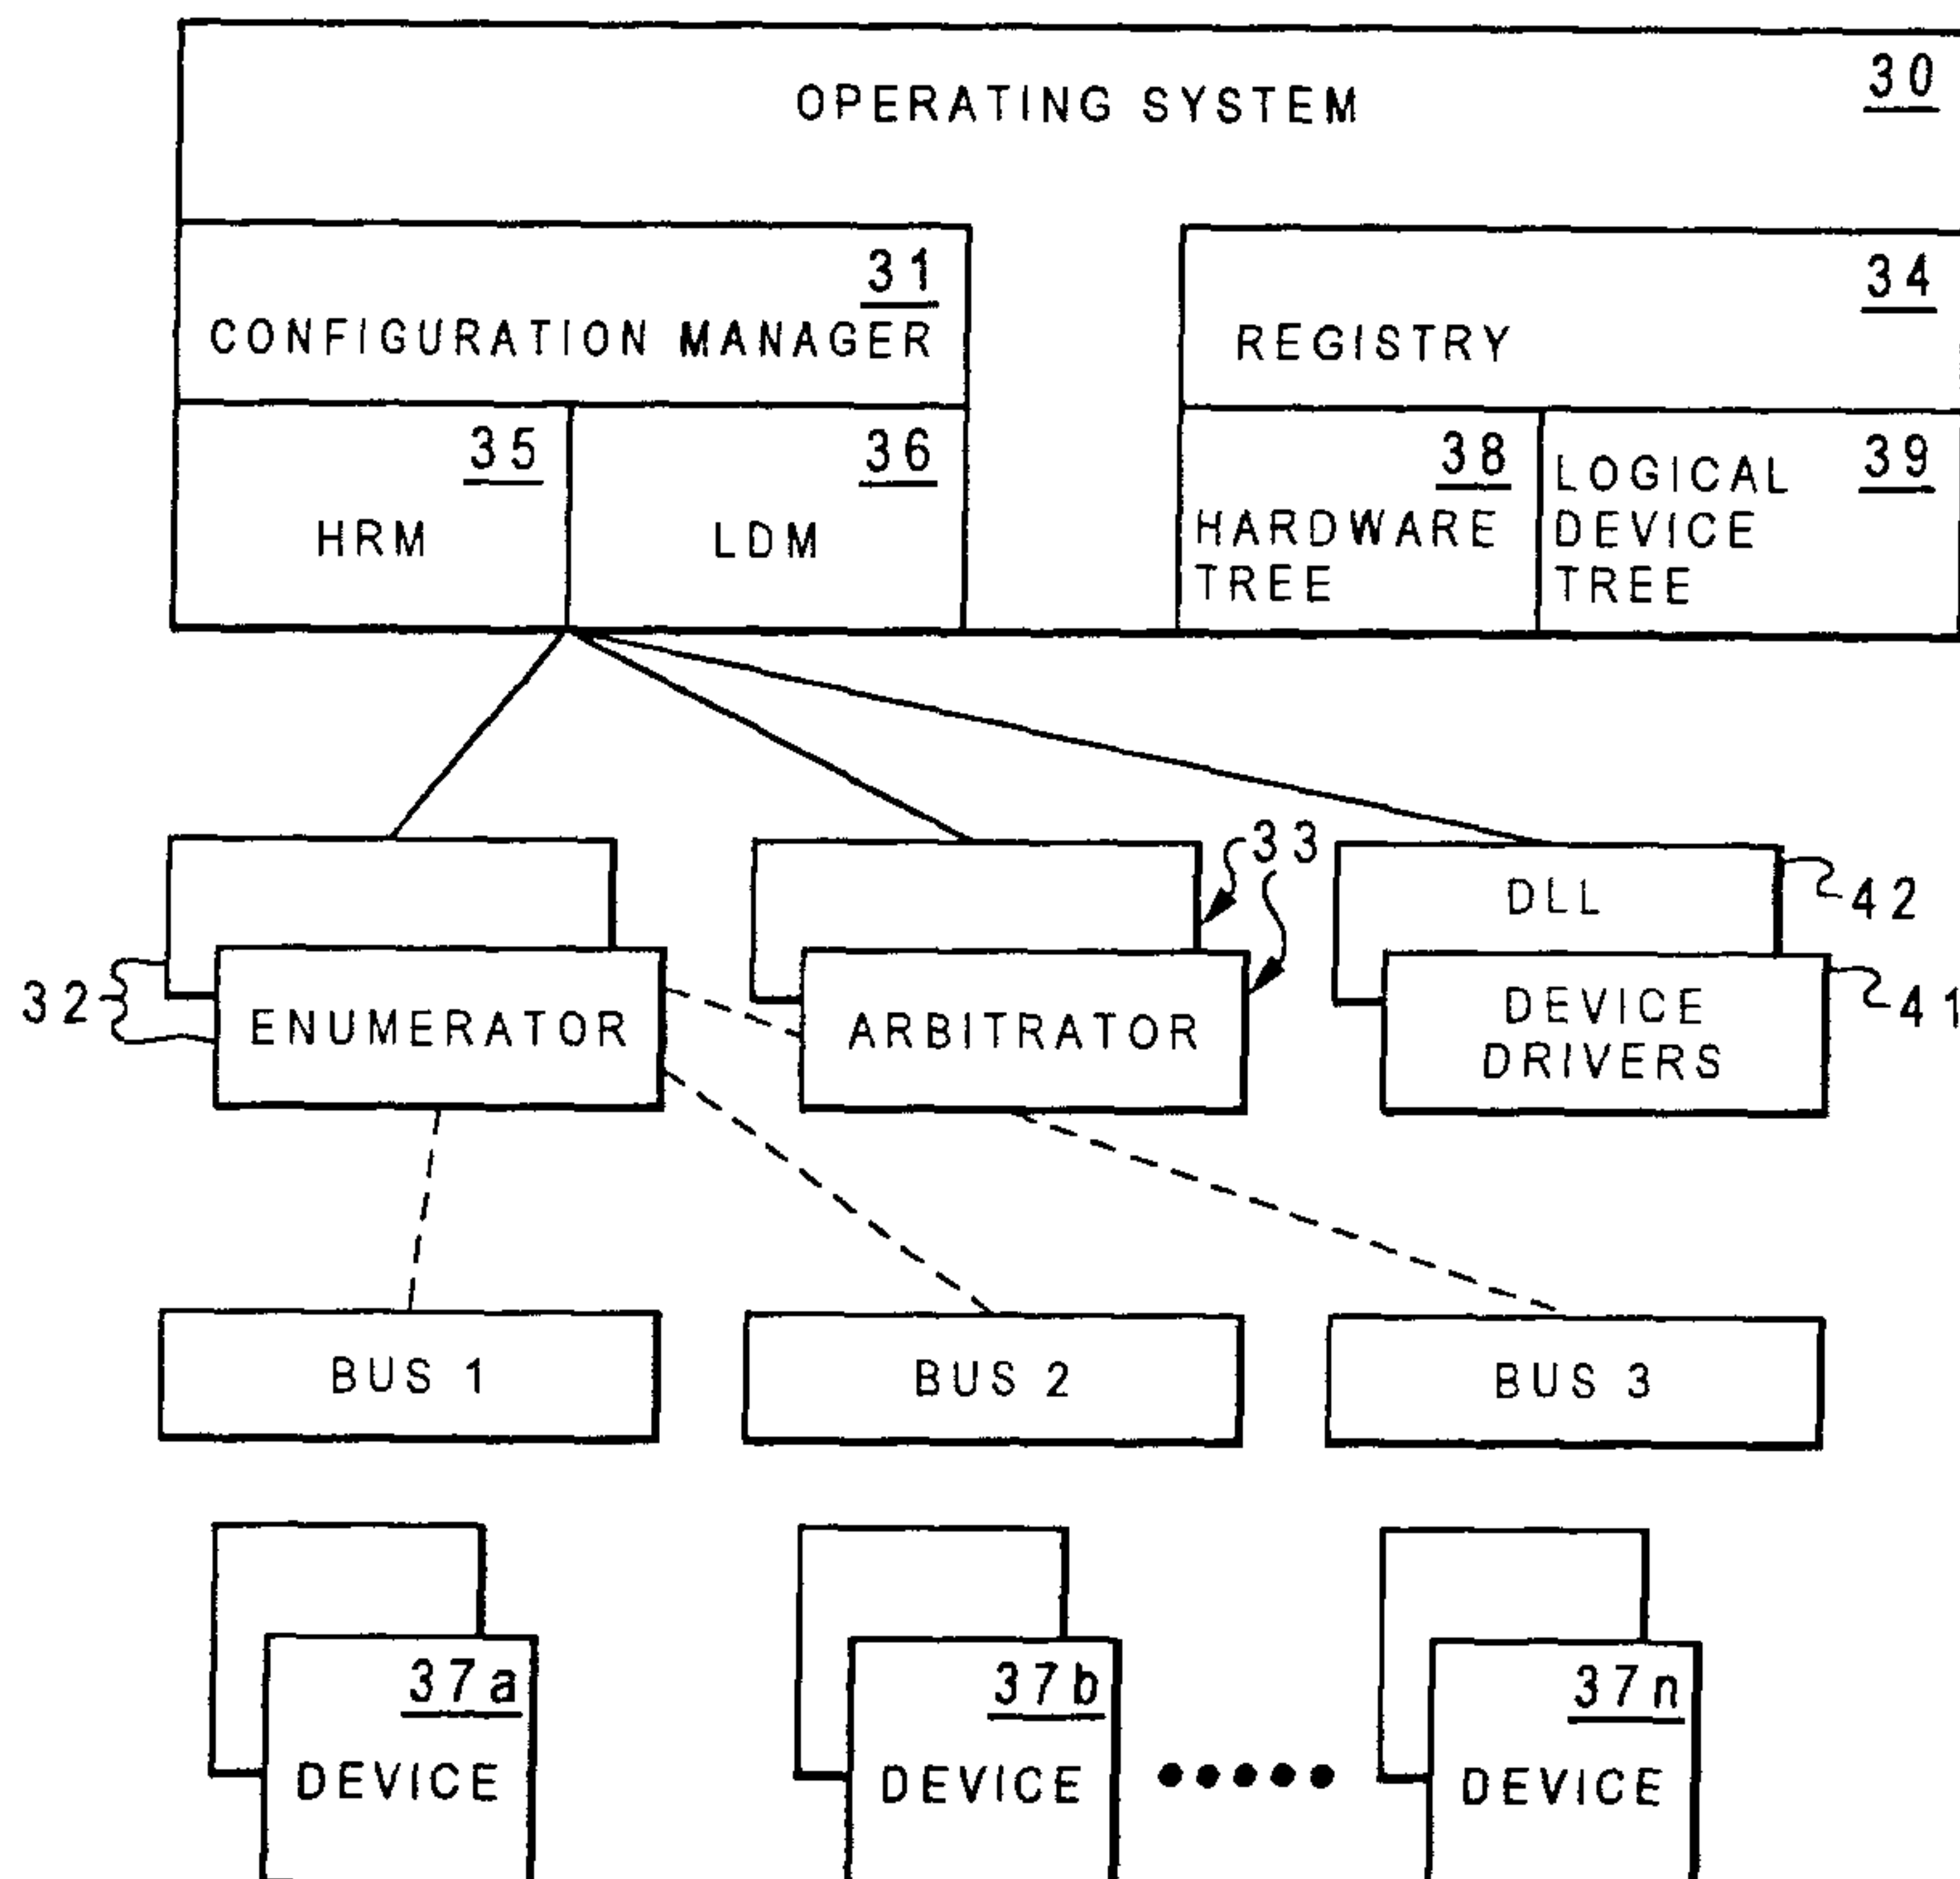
OPERATING SYSTEM 30

31
CONFIGURATION MANAGER

34
REGISTRY

35
HRM

36
LDM

38
HARDWARE TREE

39
LOGICAL DEVICE TREE

32

ENUMERATOR

33

ARBITRATOR

DLL 42

DEVICE DRIVERS 41

BUS 1

BUS 2

BUS 3

37a
DEVICE

37b
DEVICE

•••••

37n
DEVICE